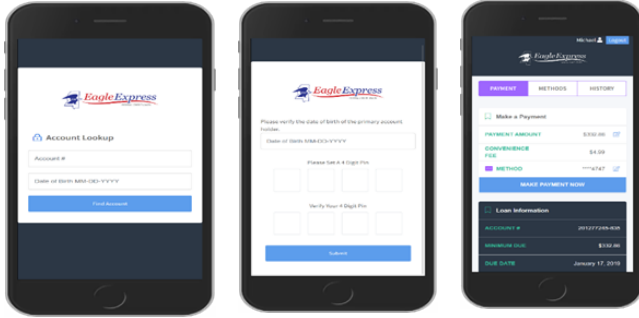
Eagle Express

Account Lookup

Account #

Date of Birth MM-DD-YYYY

Find Account

Eagle Express

Please verify the date of birth of the primary account holder.

Date of Birth MM-DD-YYYY

Please Set A 4 Digit Pin

Verify Your 4 Digit Pin

Submit

Michael Logout

Eagle Express

PAYMENT METHODS HISTORY

Make a Payment

PAYMENT AMOUNT $332.86

CONVENIENCE FEE $4.99

METHOD ****4747

MAKE PAYMENT NOW

Loan Information

ACCOUNT # 201277249-835

MINIMUM DUE $332.86

DUE DATE January 17, 2019